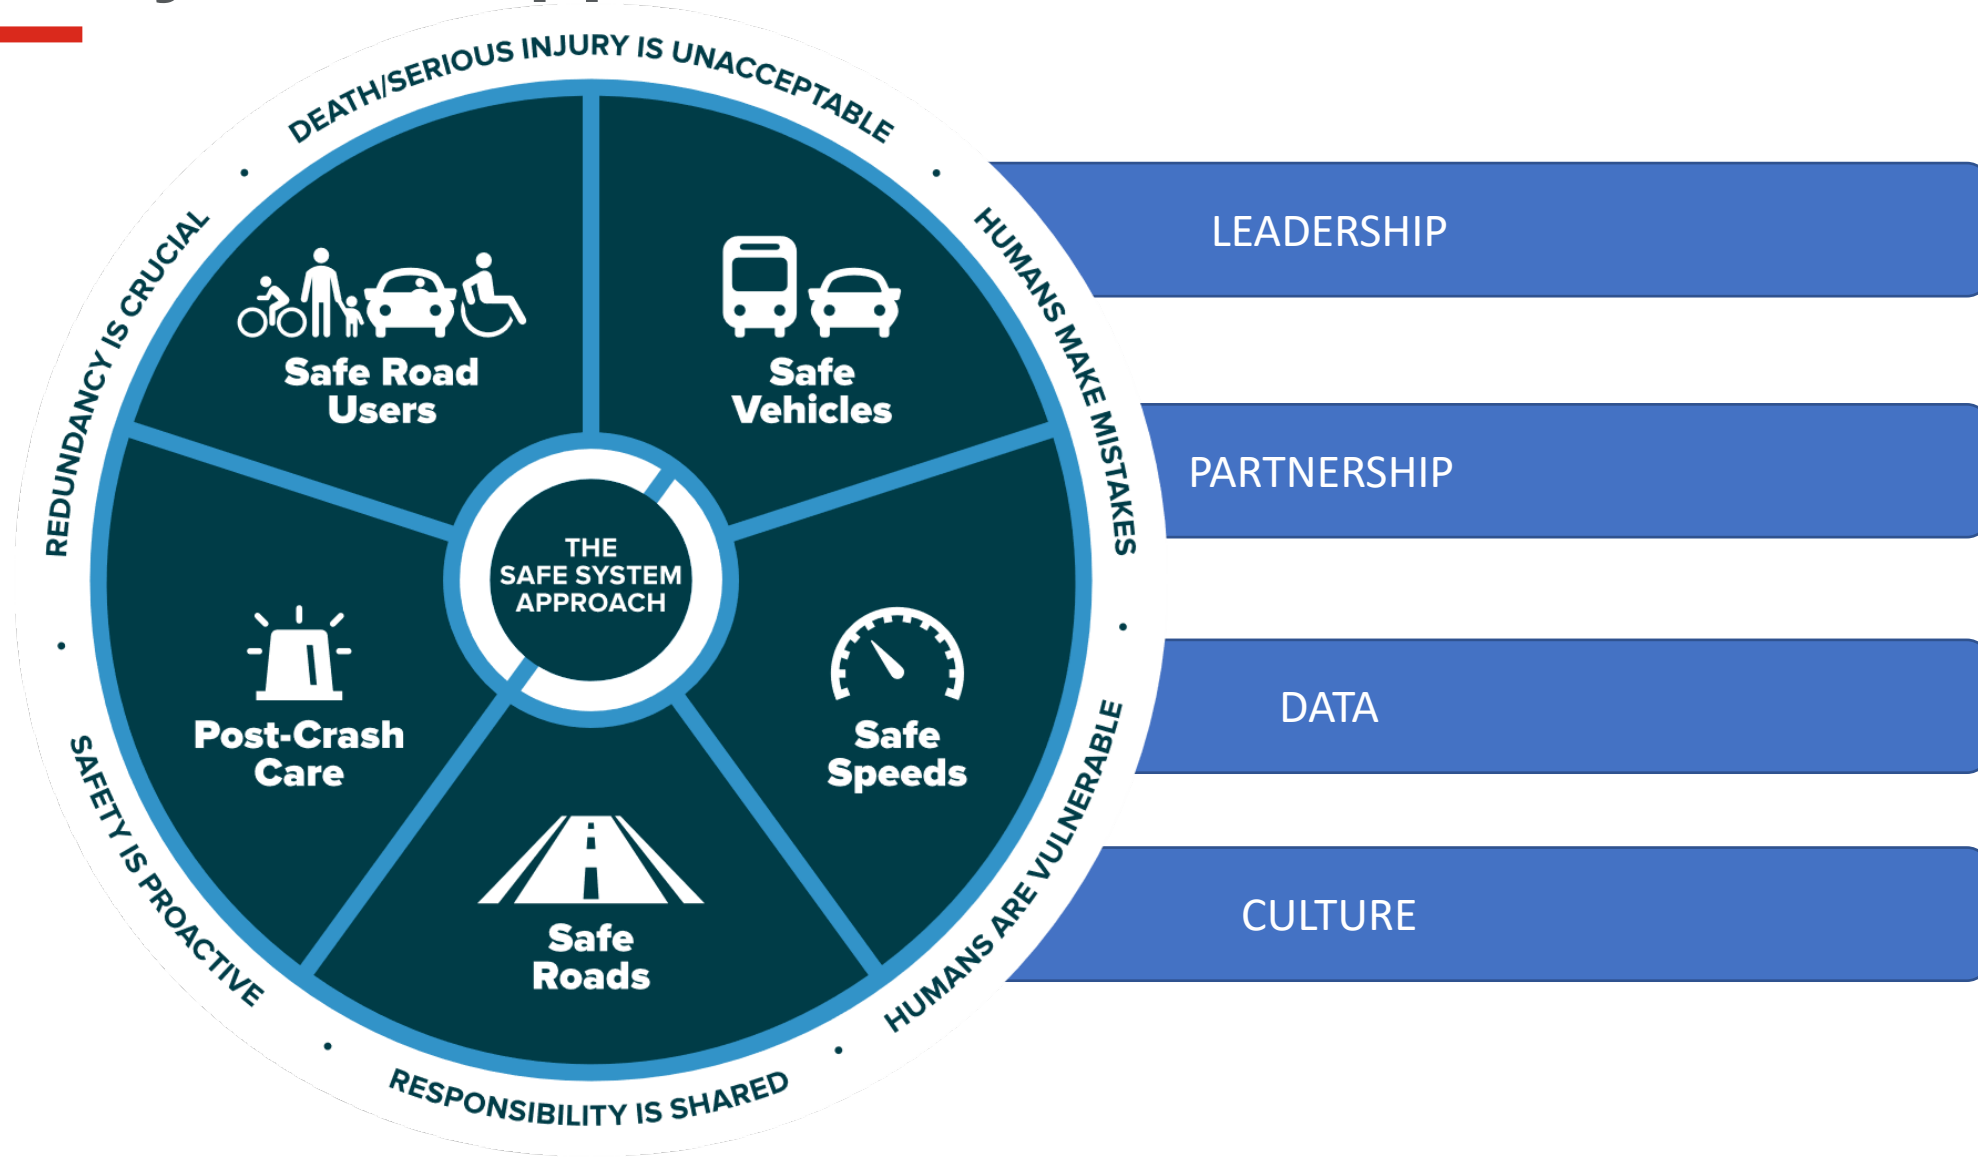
DEATH/SERIOUS INJURY IS UNACCEPTABLE

HUMANS MAKE MISTAKES

HUMANS ARE VULNERABLE

RESPONSIBILITY IS SHARED

SAFETY IS PROACTIVE

REDUNDANCY IS CRUCIAL

Safe Road Users

Safe Vehicles

Safe Speeds

Safe Roads

Post-Crash Care

THE SAFE SYSTEM APPROACH

LEADERSHIP

PARTNERSHIP

DATA

CULTURE